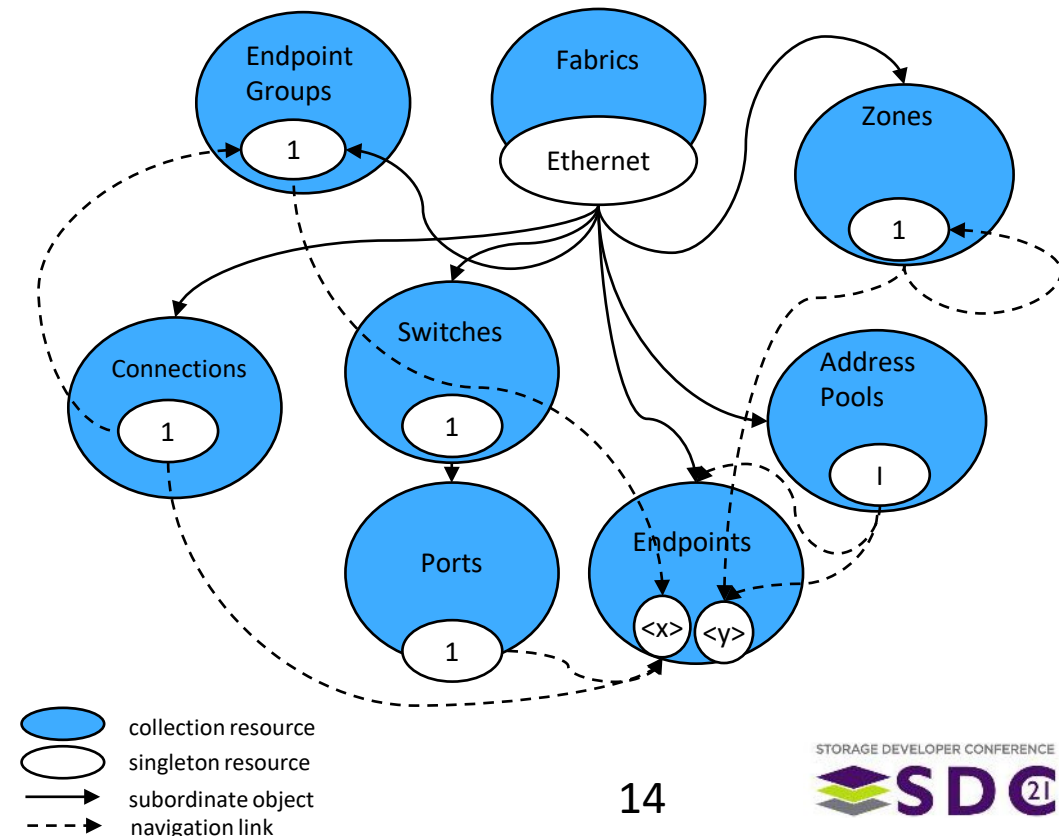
Endpoint Groups
1
Fabrics
Ethernet
Zones
1
Connections
1
Switches
1
Address Pools
l
Ports
1
Endpoints
<x>
<y>

collection resource
singleton resource
subordinate object
navigation link

14

STORAGE DEVELOPER CONFERENCE
SDC 21